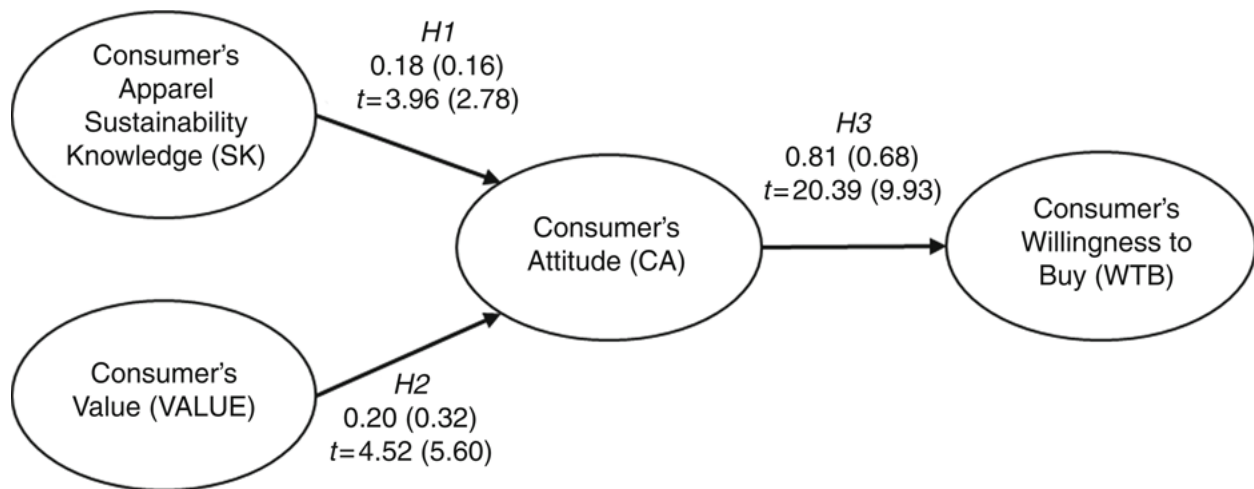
Consumer's Apparel Sustainability Knowledge (SK)

H1
0.18 (0.16)
$t=3.96$ (2.78)

Consumer's Attitude (CA)

H3
0.81 (0.68)
$t=20.39$ (9.93)

Consumer's Willingness to Buy (WTB)

Consumer's Value (VALUE)

H2
0.20 (0.32)
$t=4.52$ (5.60)